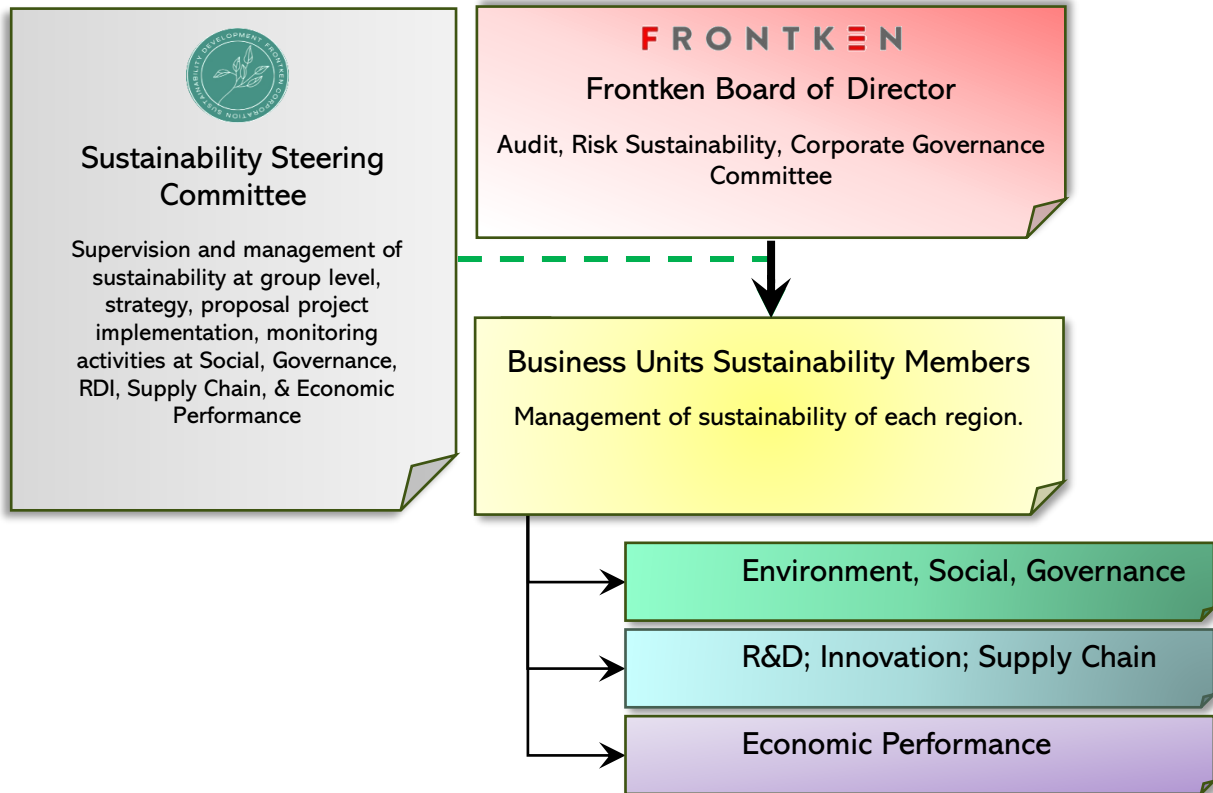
SUSTAINABILITY DEVELOPMENT FRONTKEN CORPORATION

Sustainability Steering Committee

Supervision and management of sustainability at group level, strategy, proposal project implementation, monitoring activities at Social, Governance, RDI, Supply Chain, & Economic Performance

FRONTKEN

Frontken Board of Director

Audit, Risk Sustainability, Corporate Governance Committee

Business Units Sustainability Members

Management of sustainability of each region.

Environment, Social, Governance

R&D; Innovation; Supply Chain

Economic Performance